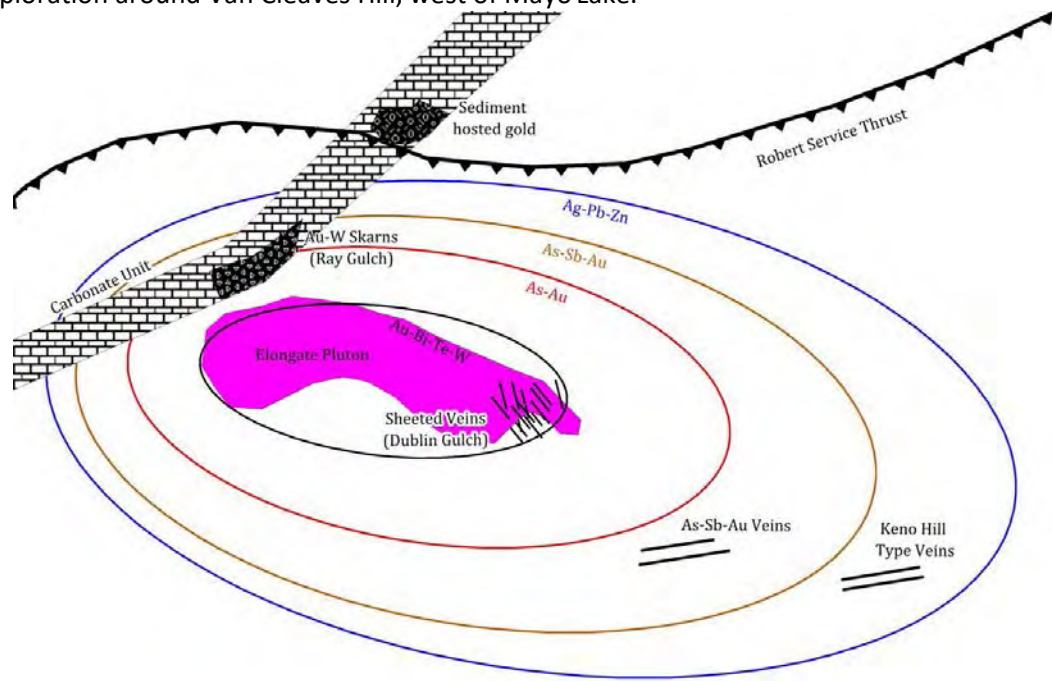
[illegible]ploration around Van Cleaves Hill, west of Mayo Lake.

Sediment hosted gold

Robert Service Thrust

Ag-Pb-Zn

Au-W Skarns (Ray Gulch)

As-Sb-Au

Carbonate Unit

As-Au

Au-Bi-Te-W

Elongate Pluton

Sheeted Veins (Dublin Gulch)

As-Sb-Au Veins

Keno Hill Type Veins